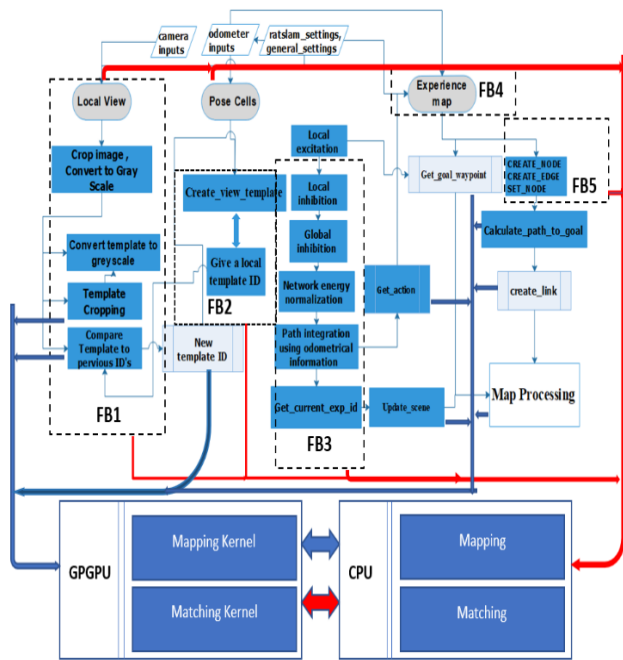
camera inputs

odometer inputs

ratslam_settings, general_settings

Local View

Pose Cells

Experience map

FB4

Crop image , Convert to Gray Scale

Local excitation

CREATE_NODE
CREATE_EDGE
SET_NODE

FB5

Get_goal_waypoint

Create_view_template

Local inhibition

Convert template to greyscale

Global inhibition

Calculate_path_to_goal

Give a local template ID

Template Cropping

Network energy normalization

Get_action

create_link

FB2

Compare Template to pervious ID's

New template ID

Path integration using odometrical information

Map Processing

Get_current_exp_id

Update_scene

FB1

FB3

GPGPU

Mapping Kernel

Matching Kernel

CPU

Mapping

Matching